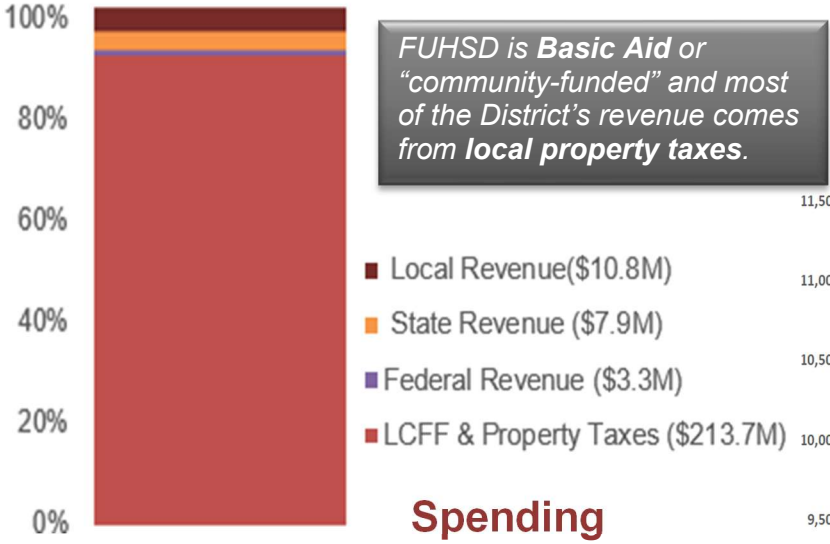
100%

80%

60%

40%

20%

0%

FUHSD is **Basic Aid** or "community-funded" and most of the District's revenue comes from **local property taxes**.

Local Revenue($10.8M)

State Revenue ($7.9M)

Federal Revenue ($3.3M)

LCFF & Property Taxes ($213.7M)

Spending

11,50

11,00

10,50

10,00

9,50